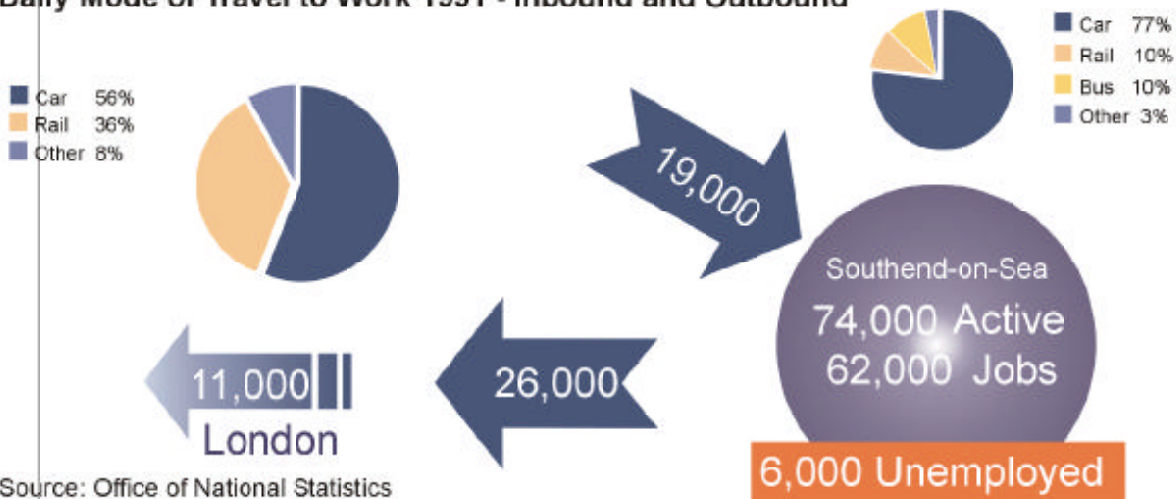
Daily Mode of Travel to Work 1991 - Inbound and Outbound

Car 56%
Rail 36%
Other 8%

Car 77%
Rail 10%
Bus 10%
Other 3%

19,000

Southend-on-Sea
74,000 Active
62,000 Jobs

26,000

11,000
London

6,000 Unemployed

Source: Office of National Statistics